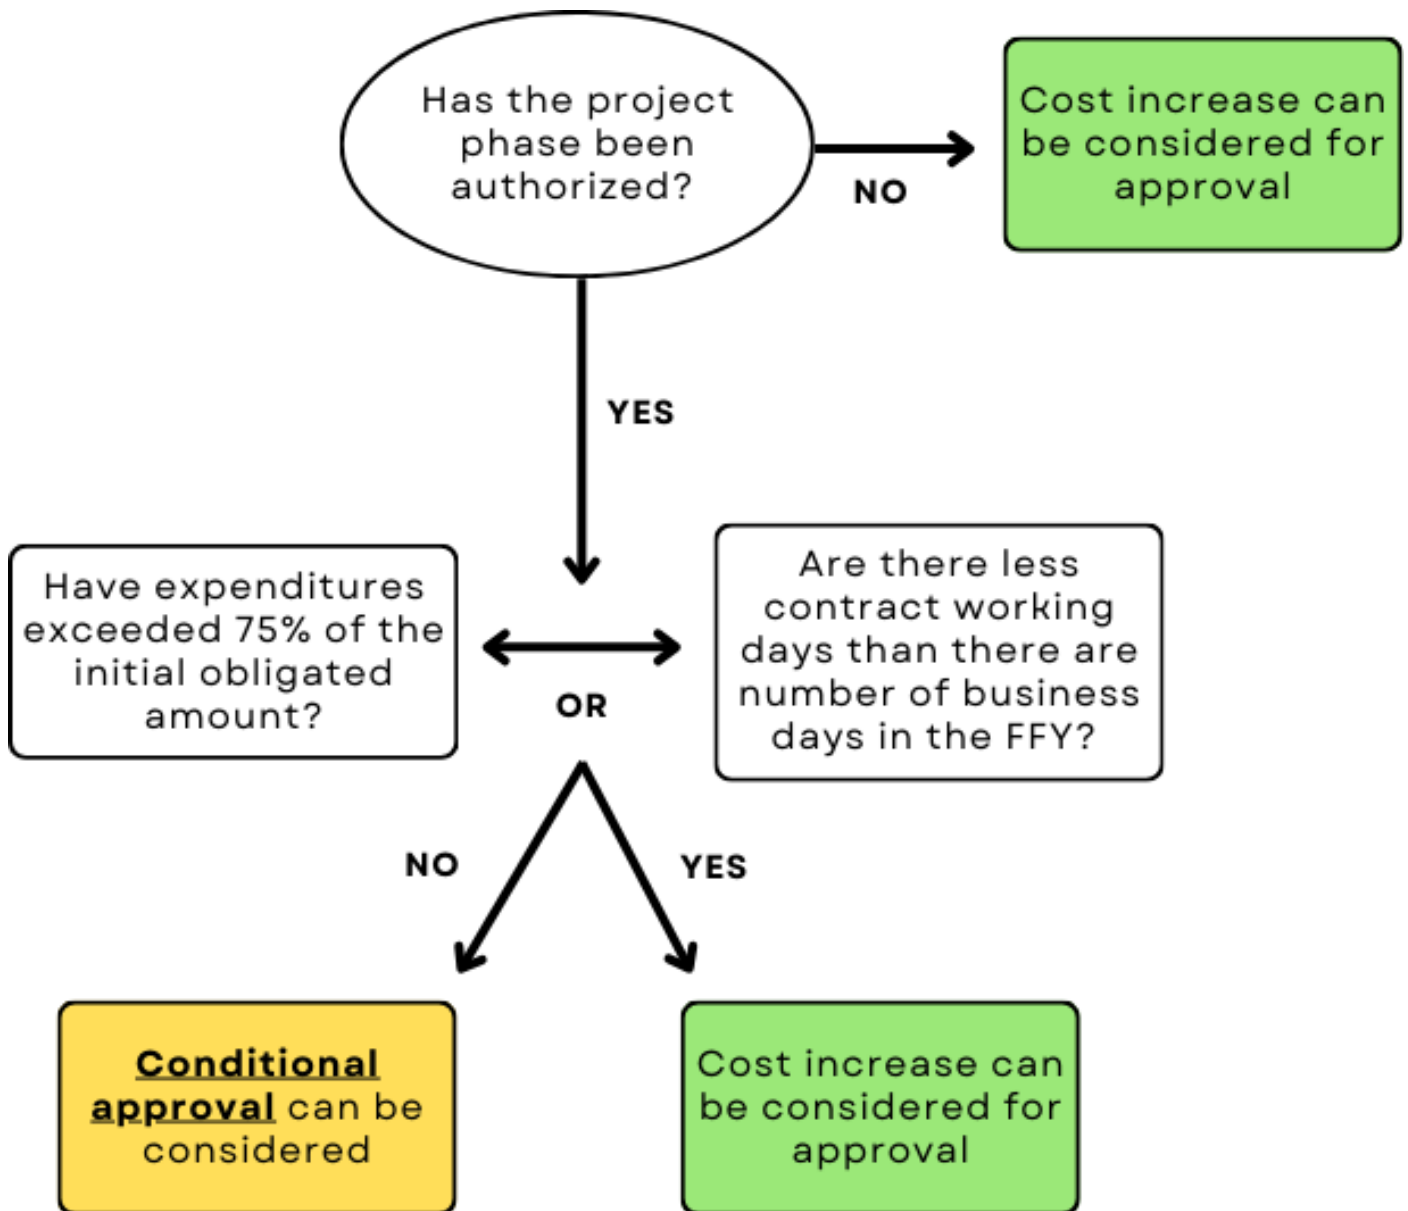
Has the project phase been authorized?

NO

Cost increase can be considered for approval

YES

Have expenditures exceeded 75% of the initial obligated amount?

OR

Are there less contract working days than there are number of business days in the FFY?

NO

YES

Conditional approval can be considered

Cost increase can be considered for approval